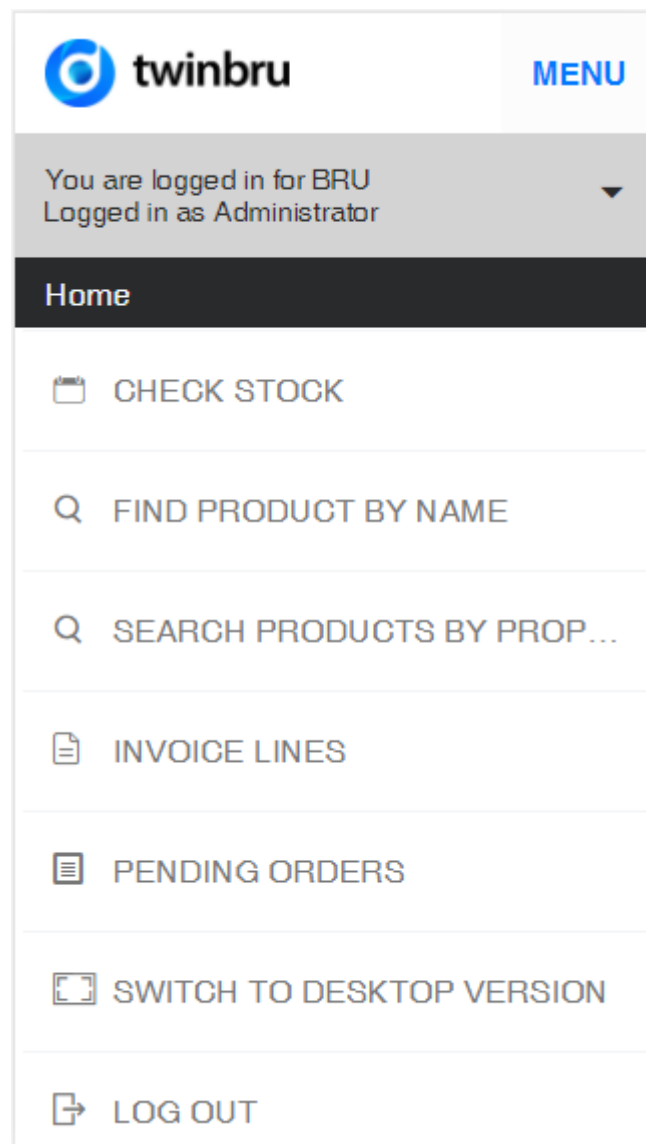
twinbru

MENU

You are logged in for BRU
Logged in as Administrator

Home

CHECK STOCK

FIND PRODUCT BY NAME

SEARCH PRODUCTS BY PROP...

INVOICE LINES

PENDING ORDERS

SWITCH TO DESKTOP VERSION

LOG OUT